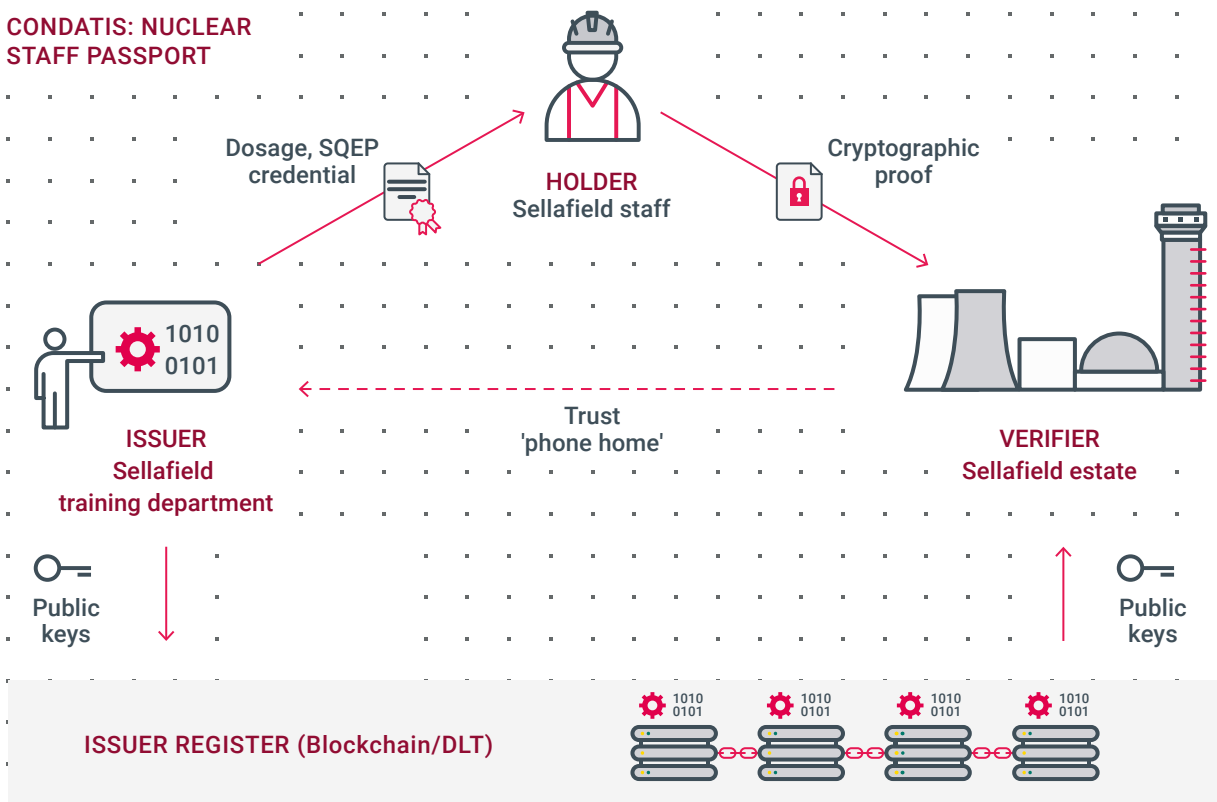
CONDATIS: NUCLEAR STAFF PASSPORT

Dosage, SQEP credential

HOLDER
Sellafield staff

Cryptographic proof

1010
0101

ISSUER
Sellafield training department

Trust
'phone home'

VERIFIER
Sellafield estate

Public keys

Public keys

ISSUER REGISTER (Blockchain/DLT)

1010
0101

1010
0101

1010
0101

1010
0101